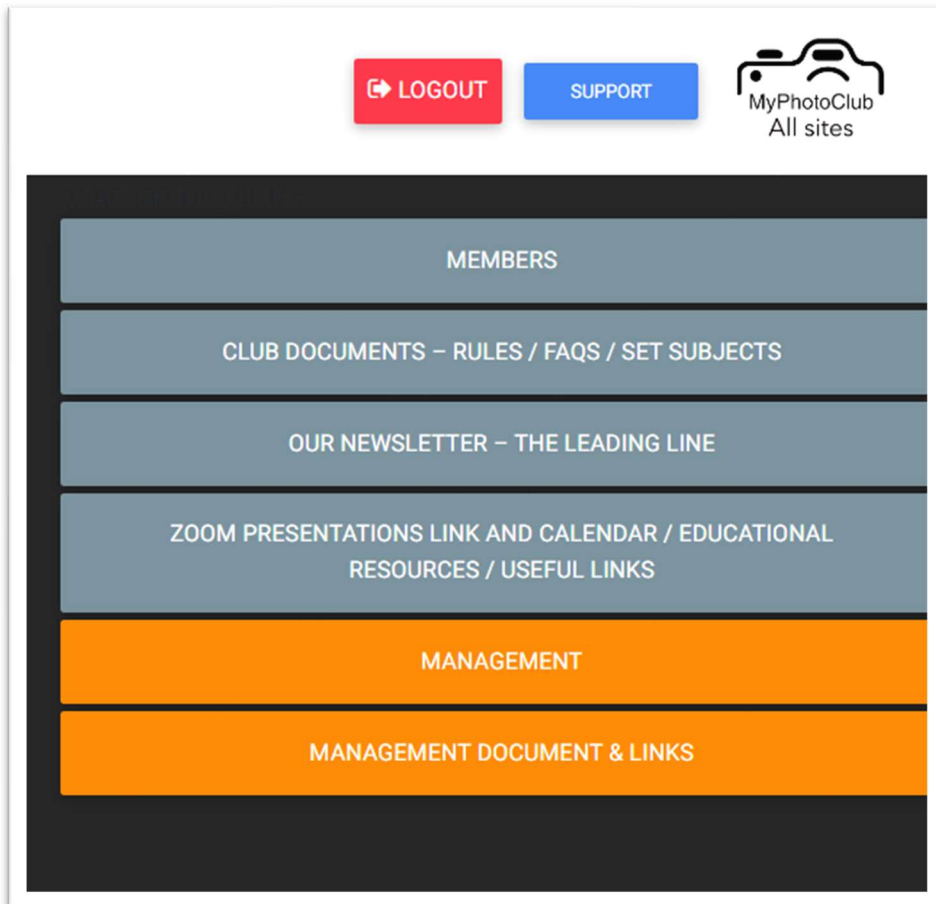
LOGOUT

SUPPORT

MyPhotoClub
All sites

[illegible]

MEMBERS

CLUB DOCUMENTS – RULES / FAQS / SET SUBJECTS

OUR NEWSLETTER – THE LEADING LINE

ZOOM PRESENTATIONS LINK AND CALENDAR / EDUCATIONAL RESOURCES / USEFUL LINKS

MANAGEMENT

MANAGEMENT DOCUMENT & LINKS